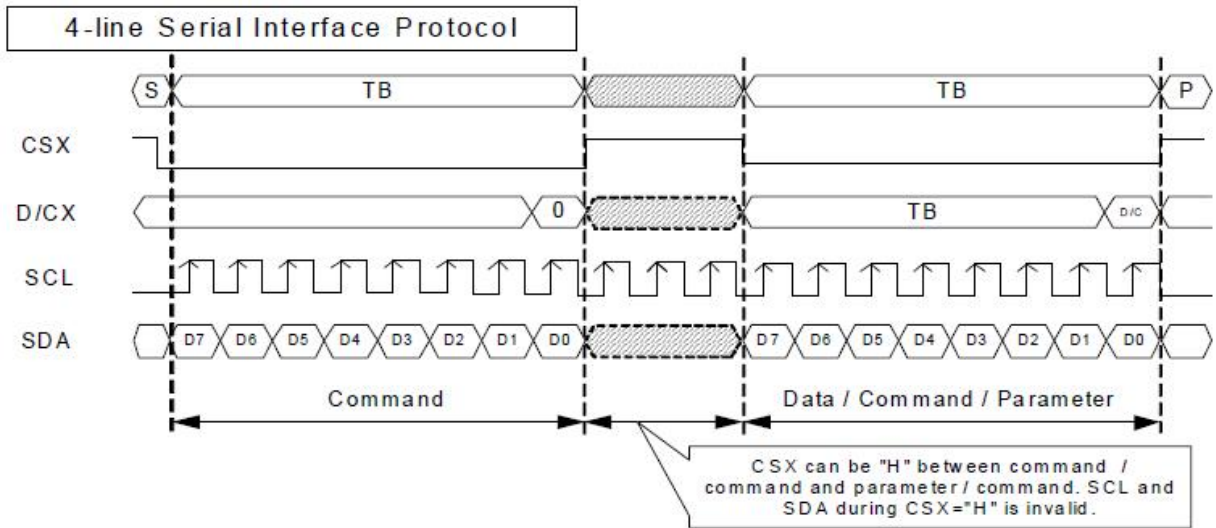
4-line Serial Interface Protocol

S TB TB P

CSX

D/CX 0 TB D/C

SCL

SDA D7 D6 D5 D4 D3 D2 D1 D0 D7 D6 D5 D4 D3 D2 D1 D0

Command

Data / Command / Parameter

CSX can be "H" between command / command and parameter / command. SCL and SDA during CSX="H" is invalid.